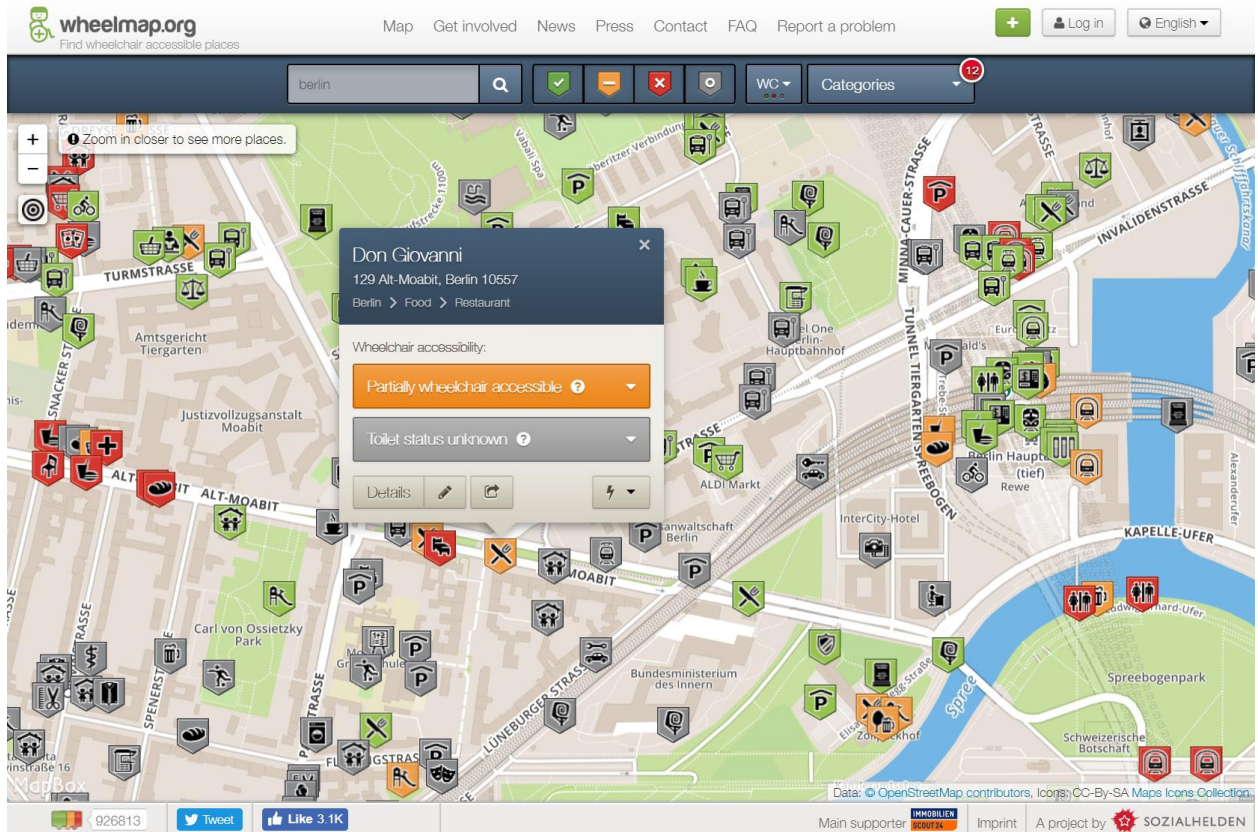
wheelmap.org
Find wheelchair accessible places

Map Get involved News Press Contact FAQ Report a problem

+ Log in English

berlin

WC

Categories 12

+
−
Zoom in closer to see more places.

Don Giovanni
129 Alt-Moabit, Berlin 10557
Berlin > Food > Restaurant

Wheelchair accessibility:
Partially wheelchair accessible ?
Toilet status unknown ?
Details

TURMSTRASSE
Amtsgericht Tiergarten
Justizvollzugsanstalt Moabit
ALT-MOABIT
MOABIT
Carl von Ossietzky Park
LÜNEBURGER STRASSE
Bundesministerium des Innern
ALDI Markt
Anwaltschaft Berlin
InterCity-Hotel
MINNA-CAUER-STRASSE
TUNNEL TIERGARTEN SPREEBOGEN
INVALIDENSTRASSE
Berlin Hauptbahnhof (tief)
Rewe
KAPELLE-UFER
Spreebogenpark
Schweizerische Botschaft
Spree
SNACKER STRASSE
SPENERSTRASSE

Data: © OpenStreetMap contributors, Icons: CC-BY-SA Maps Icons Collection
MapBox

926813 Tweet Like 3.1K
Main supporter IMMOBILIEN SCOUT24 Imprint A project by SOZIALHELDEN